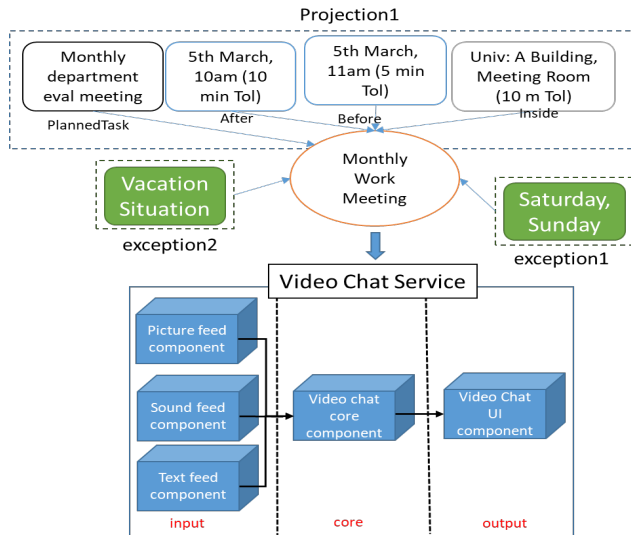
Projection1

Monthly department eval meeting

PlannedTask

5th March, 10am (10 min Tol)

After

5th March, 11am (5 min Tol)

Before

Univ: A Building, Meeting Room (10 m Tol)

Inside

Vacation Situation

exception2

Monthly Work Meeting

Saturday, Sunday

exception1

Video Chat Service

Picture feed component

Sound feed component

Text feed component

Video chat core component

Video Chat UI component

input

core

output